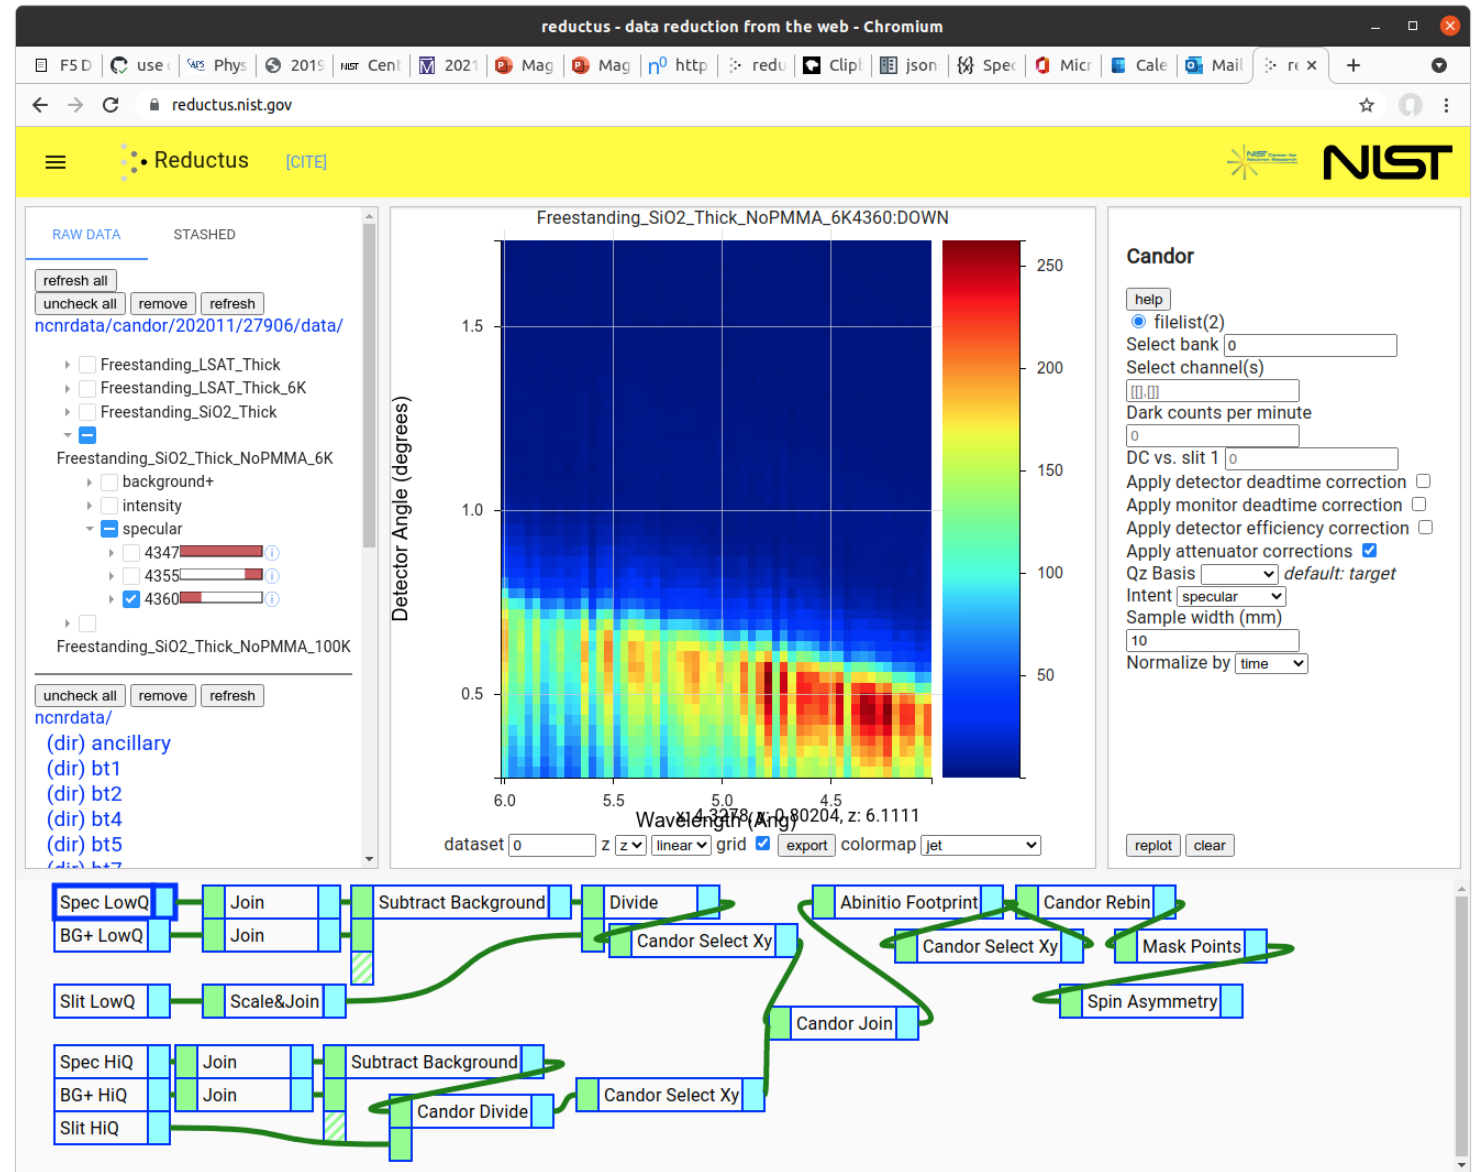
reductus - data reduction from the web - Chromium

F5 D | use | Phys | 2019 | Cent | 2021 | Mag | Mag | http | redu | Clipl | json | Spec | Micr | Cale | Mail | re ×

reductus.nist.gov

Reductus [CITE]

NIST

RAW DATA STASHED

refresh all
uncheck all remove refresh
ncnrdata/candor/202011/27906/data/

Freestanding_LSAT_Thick
Freestanding_LSAT_Thick_6K
Freestanding_SiO2_Thick
Freestanding_SiO2_Thick_NoPMMA_6K
background+
intensity
specular
4347
4355
4360
Freestanding_SiO2_Thick_NoPMMA_100K

uncheck all remove refresh
ncnrdata/
(dir) ancillary
(dir) bt1
(dir) bt2
(dir) bt4
(dir) bt5

Freestanding_SiO2_Thick_NoPMMA_6K4360:DOWN

1.5
1.0
0.5
Detector Angle (degrees)
6.0 5.5 5.0 4.5
Wavelength (Ang)
x: 4.3278, y: 0.80204, z: 6.1111
250
200
150
100
50

dataset 0 z z linear grid export colormap jet

Candor

help
filelist(2)
Select bank 0
Select channel(s)
[[],[]]
Dark counts per minute
0
DC vs. slit 1 0
Apply detector deadtime correction
Apply monitor deadtime correction
Apply detector efficiency correction
Apply attenuator corrections
Qz Basis default: target
Intent specular
Sample width (mm)
10
Normalize by time

replot clear

Spec LowQ
BG+ LowQ
Slit LowQ
Join
Join
Scale&Join
Subtract Background
Divide
Candor Select Xy
Abinitio Footprint
Candor Rebin
Candor Select Xy
Mask Points
Spin Asymmetry
Candor Join
Spec HiQ
BG+ HiQ
Slit HiQ
Join
Join
Subtract Background
Candor Divide
Candor Select Xy